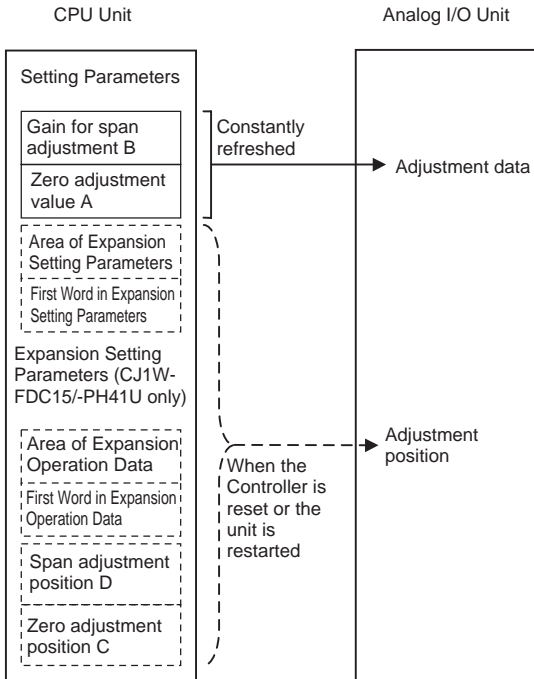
CPU Unit

Analog I/O Unit

Setting Parameters

Gain for span adjustment B

Zero adjustment value A

Constantly refreshed

Adjustment data

Area of Expansion Setting Parameters

First Word in Expansion Setting Parameters

Expansion Setting Parameters (CJ1W-FDC15/-PH41U only)

Area of Expansion Operation Data

First Word in Expansion Operation Data

Span adjustment position D

Zero adjustment position C

When the Controller is reset or the unit is restarted

Adjustment position